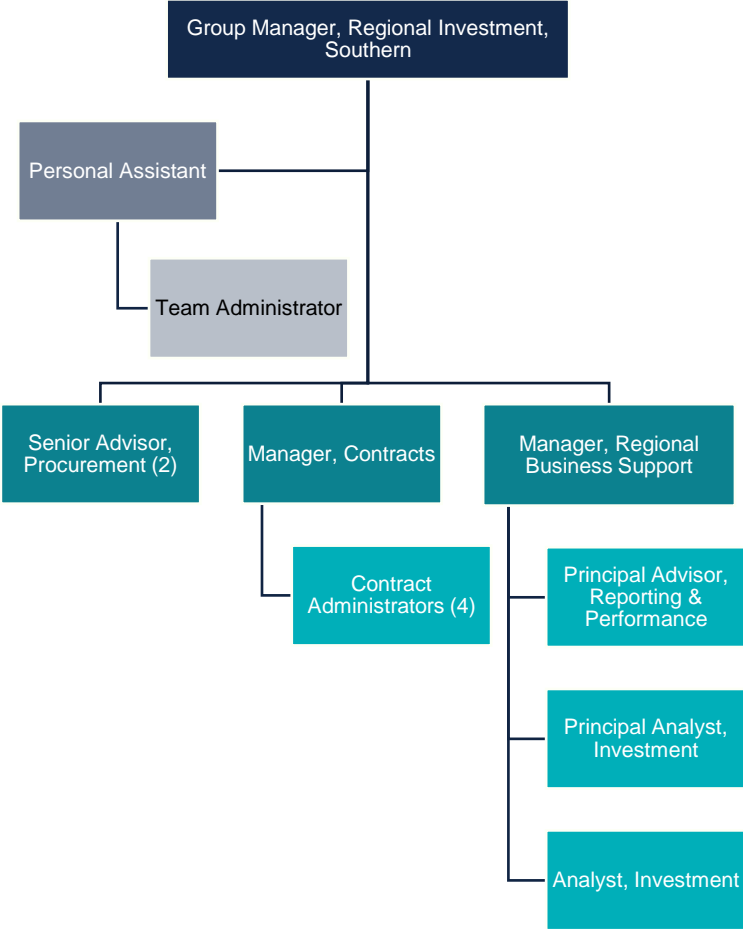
Group Manager, Regional Investment, Southern

Personal Assistant

Team Administrator

Senior Advisor, Procurement (2)

Manager, Contracts

Contract Administrators (4)

Manager, Regional Business Support

Principal Advisor, Reporting & Performance

Principal Analyst, Investment

Analyst, Investment